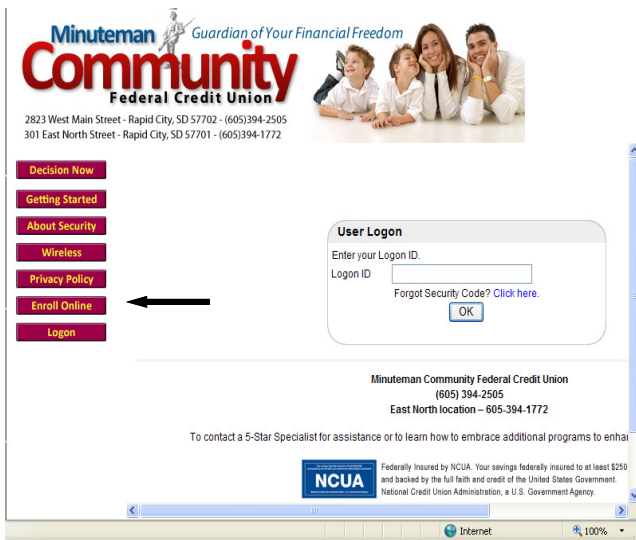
Minuteman Guardian of Your Financial Freedom

Community

Federal Credit Union

2823 West Main Street - Rapid City, SD 57702 - (605)394-2505
301 East North Street - Rapid City, SD 57701 - (605)394-1772

Decision Now

Getting Started

About Security

Wireless

Privacy Policy

Enroll Online

Logon

User Logon

Enter your Logon ID.

Logon ID

Forgot Security Code? Click here.

OK

Minuteman Community Federal Credit Union
(605) 394-2505
East North location – 605-394-1772

To contact a 5-Star Specialist for assistance or to learn how to embrace additional programs to enha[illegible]

NCUA

Federally Insured by NCUA. Your savings federally insured to at least $250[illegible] and backed by the full faith and credit of the United States Government. National Credit Union Administration, a U.S. Government Agency.

Internet

100%